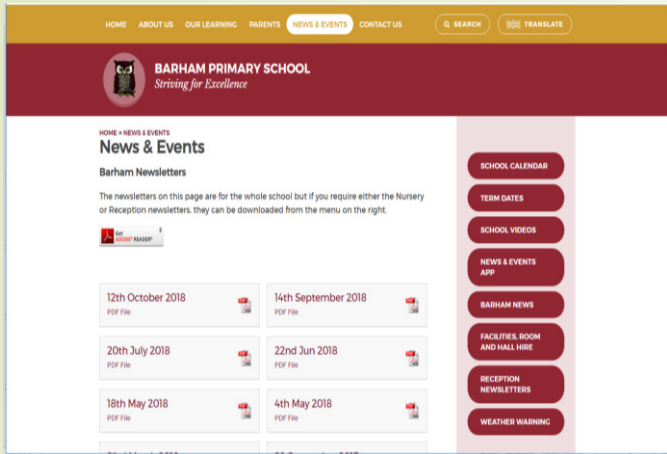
HOME ABOUT US OUR LEARNING PARENTS NEWS & EVENTS CONTACT US SEARCH TRANSLATE

BARHAM PRIMARY SCHOOL
Striving for Excellence

HOME » NEWS & EVENTS

News & Events

Barham Newsletters

The newsletters on this page are for the whole school but if you require either the Nursery or Reception newsletters, they can be downloaded from the menu on the right.

Get ADOBE® READER®

12th October 2018
PDF File

14th September 2018
PDF File

20th July 2018
PDF File

22nd Jun 2018
PDF File

18th May 2018
PDF File

4th May 2018
PDF File

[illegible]

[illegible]

SCHOOL CALENDAR
TERM DATES
SCHOOL VIDEOS
NEWS & EVENTS APP
BARHAM NEWS
FACILITIES, ROOM AND HALL HIRE
RECEPTION NEWSLETTERS
WEATHER WARNING